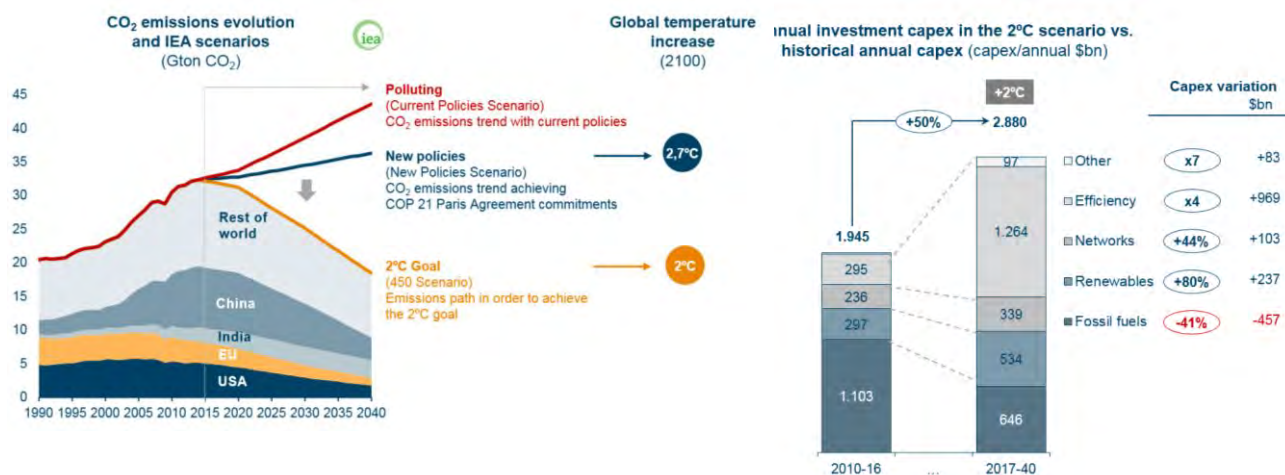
$CO_2$ emissions evolution and IEA scenarios
(Gton $CO_2$)

iea

45
40
35
30
25
20
15
10
5
0

1990 1995 2000 2005 2010 2015 2020 2025 2030 2035 2040

Rest of world
China
India
EU
USA

Polluting
(Current Policies Scenario)
$CO_2$ emissions trend with current policies

New policies
(New Policies Scenario)
$CO_2$ emissions trend achieving COP 21 Paris Agreement commitments

2ºC Goal
(450 Scenario)
Emissions path in order to achieve the 2ºC goal

Global temperature increase
(2100)

2,7ºC

2ºC

nual investment capex in the 2ºC scenario vs. historical annual capex (capex/annual $bn)

+2ºC

+50%

1.945

2.880

| | 2010-16 | 2017-40 |
|---|---|---|
| Other | | 97 |
| Efficiency | 295 | 1.264 |
| Networks | 236 | 339 |
| Renewables | 297 | 534 |
| Fossil fuels | 1.103 | 646 |

...

Capex variation
$bn

| | | |
|---|---|---|
| Other | x7 | +83 |
| Efficiency | x4 | +969 |
| Networks | +44% | +103 |
| Renewables | +80% | +237 |
| Fossil fuels | -41% | -457 |